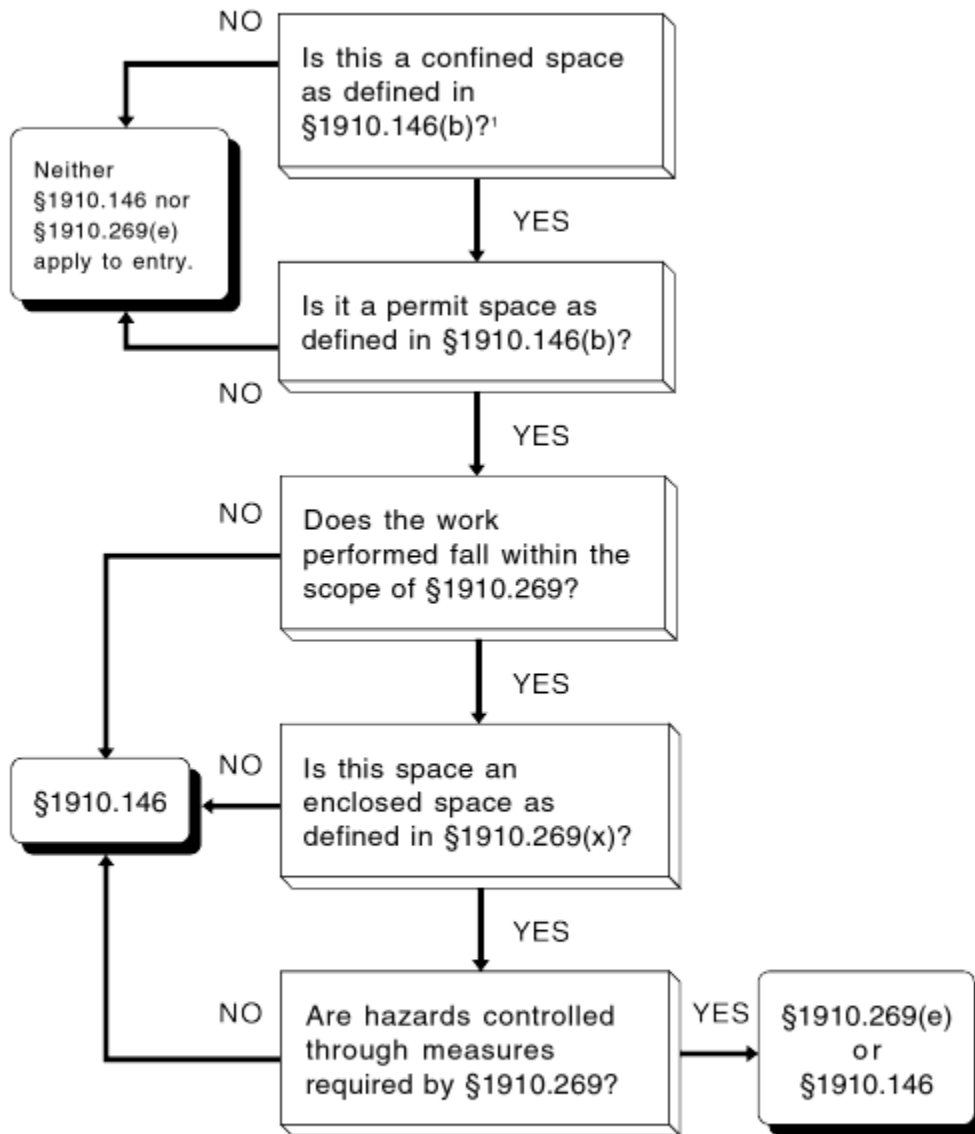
NO

Is this a confined space as defined in §1910.146(b)?$^1$

Neither §1910.146 nor §1910.269(e) apply to entry.

YES

Is it a permit space as defined in §1910.146(b)?

NO

YES

NO

Does the work performed fall within the scope of §1910.269?

YES

§1910.146

NO

Is this space an enclosed space as defined in §1910.269(x)?

YES

NO

Are hazards controlled through measures required by §1910.269?

YES

§1910.269(e) or §1910.146